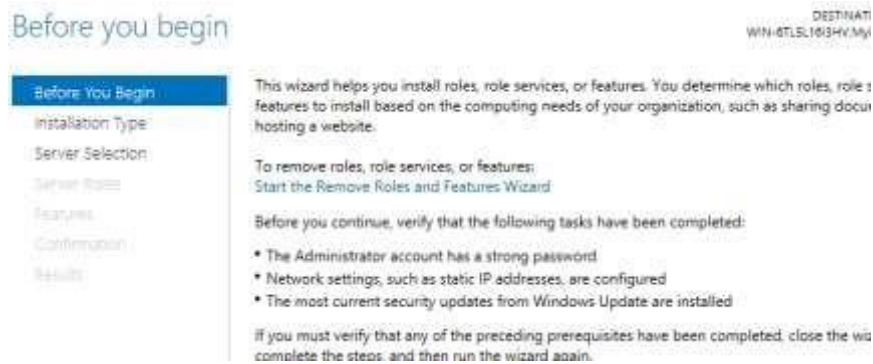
Before you begin

DESTINAT
WIN-6TLSL16I3HV.My

Before You Begin
Installation Type
Server Selection
Server Roles
Features
Confirmation
Results

This wizard helps you install roles, role services, or features. You determine which roles, role s features to install based on the computing needs of your organization, such as sharing docu hosting a website.

To remove roles, role services, or features:
Start the Remove Roles and Features Wizard

Before you continue, verify that the following tasks have been completed:

• The Administrator account has a strong password
• Network settings, such as static IP addresses, are configured
• The most current security updates from Windows Update are installed

If you must verify that any of the preceding prerequisites have been completed, close the wi complete the steps, and then run the wizard again.